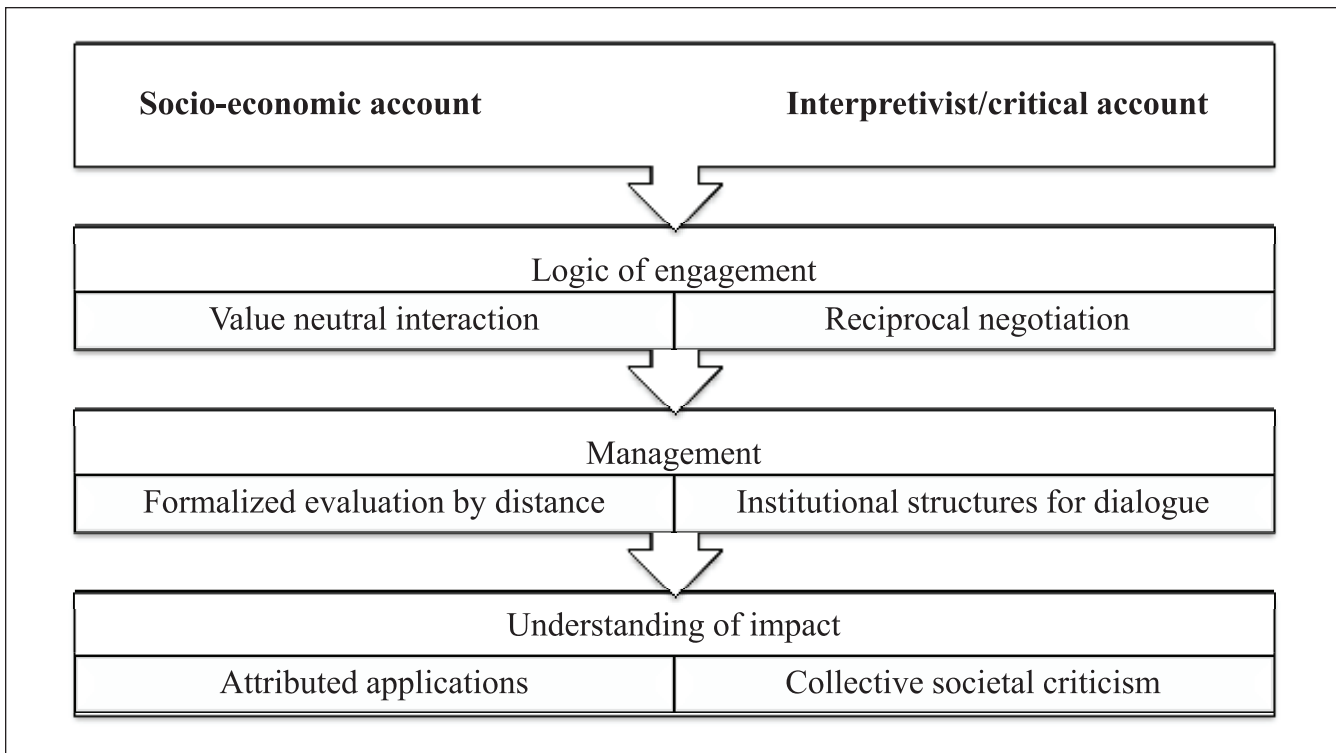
**Socio-economic account** **Interpretivist/critical account**

Logic of engagement

Value neutral interaction | Reciprocal negotiation

Management

Formalized evaluation by distance | Institutional structures for dialogue

Understanding of impact

Attributed applications | Collective societal criticism